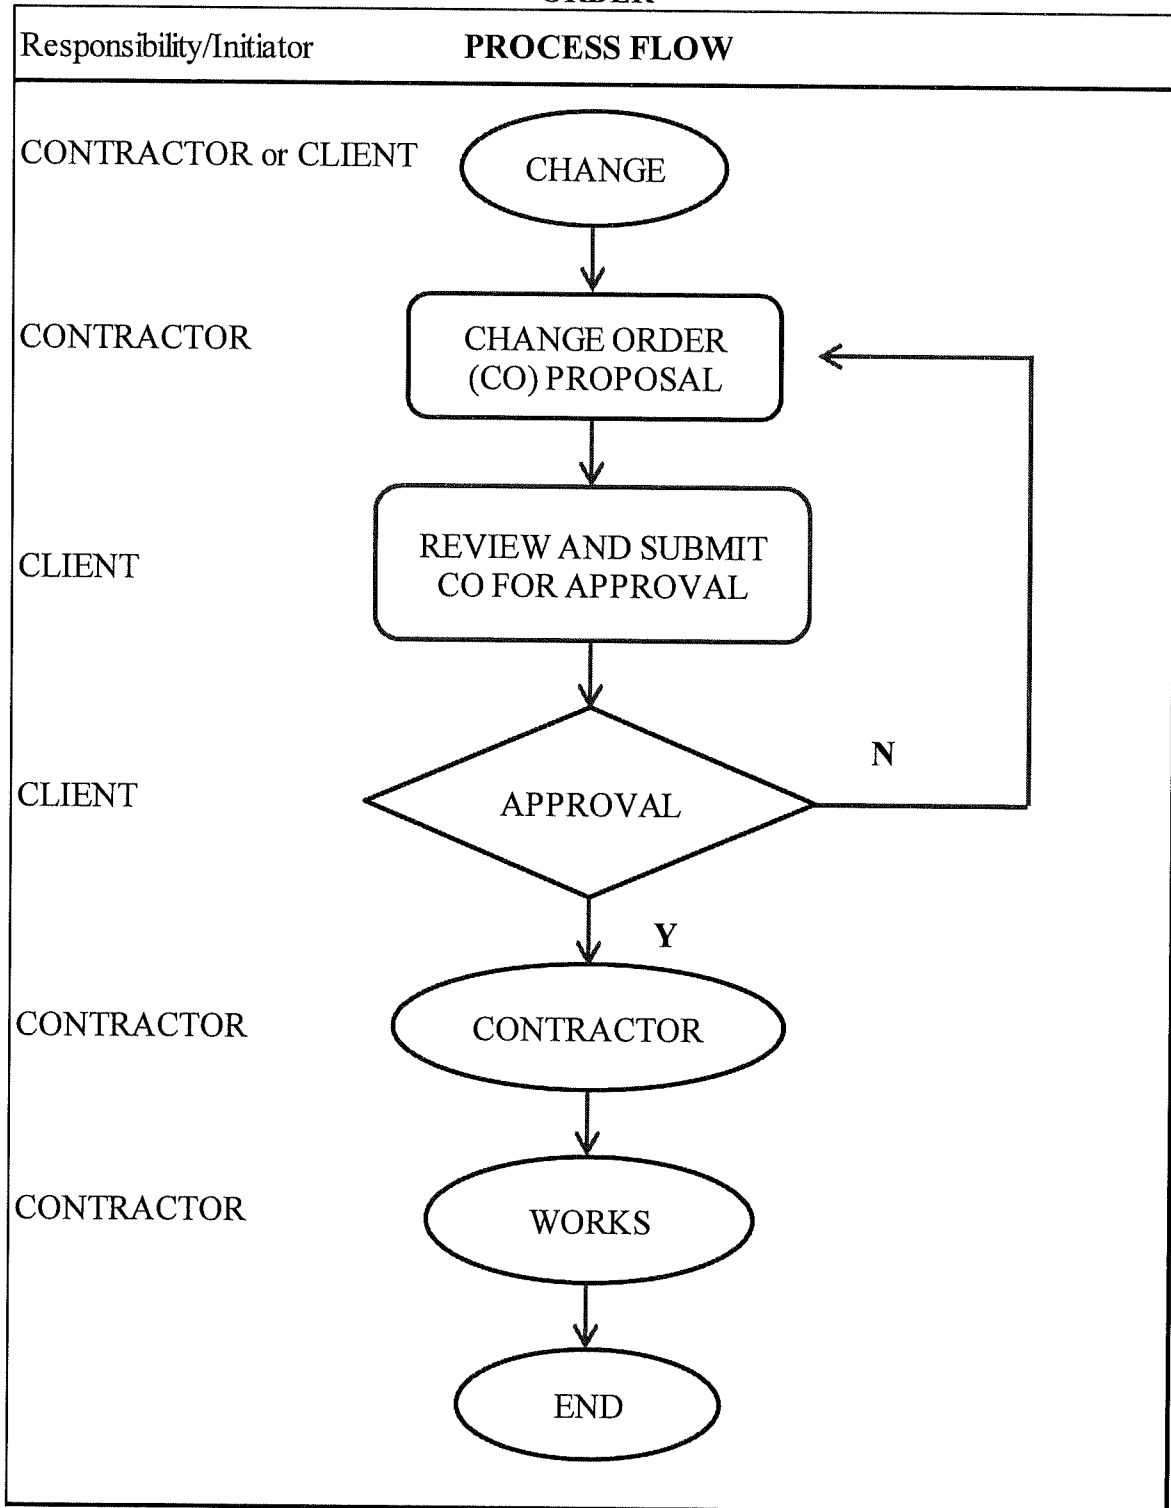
ORDER

Responsibility/Initiator PROCESS FLOW

CONTRACTOR or CLIENT CHANGE

CONTRACTOR CHANGE ORDER (CO) PROPOSAL

CLIENT REVIEW AND SUBMIT CO FOR APPROVAL

CLIENT APPROVAL N

Y

CONTRACTOR CONTRACTOR

CONTRACTOR WORKS

END